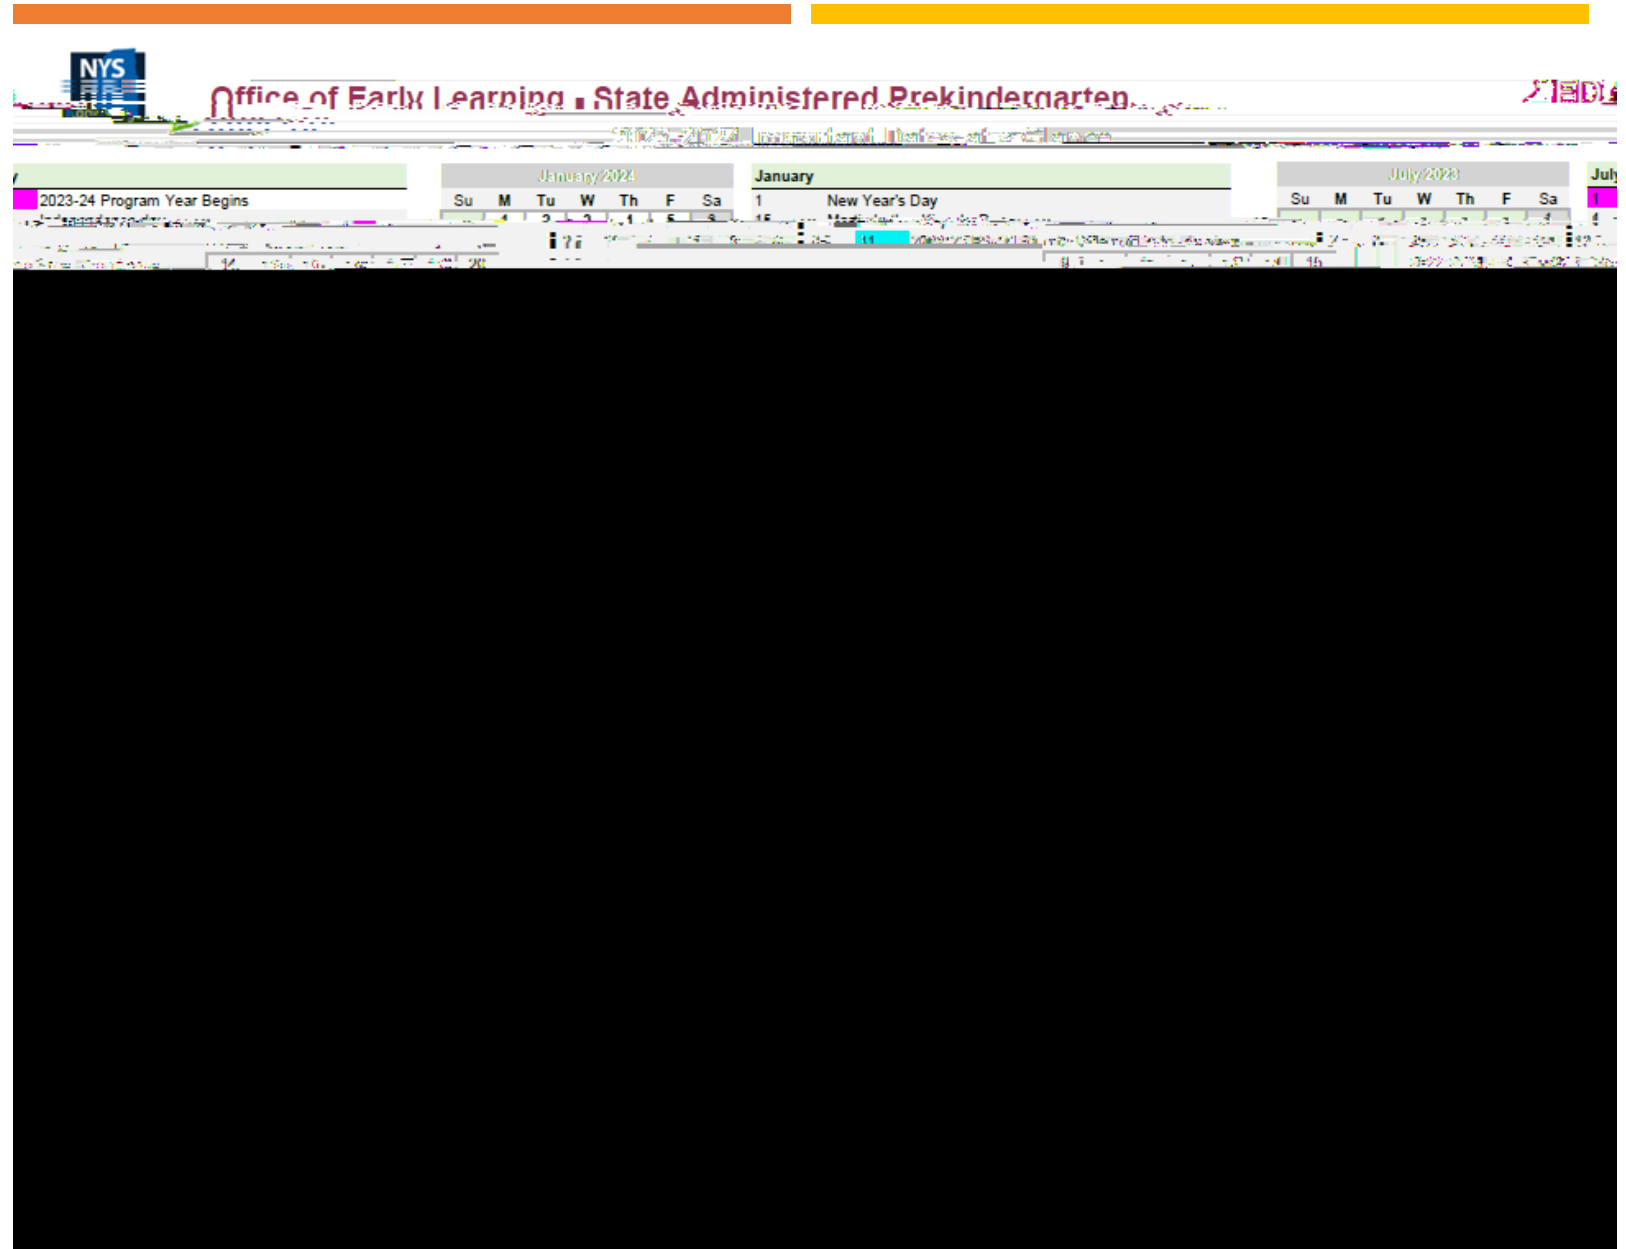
NYS

Office of Early Learning • State Administered Prekindergarten

2023-2024 Important Dates of Interest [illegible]

| January 2024 | | | | | | |
|---|---|---|---|---|---|---|
| Su | M | Tu | W | Th | F | Sa |
| | 1 | 2 | 3 | 4 | 5 | 6 |

2023-24 Program Year Begins

January

1 New Year's Day

15 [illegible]

| July 2023 | | | | | | |
|---|---|---|---|---|---|---|
| Su | M | Tu | W | Th | F | Sa |
| | | | | | | 1 |

July

1

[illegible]